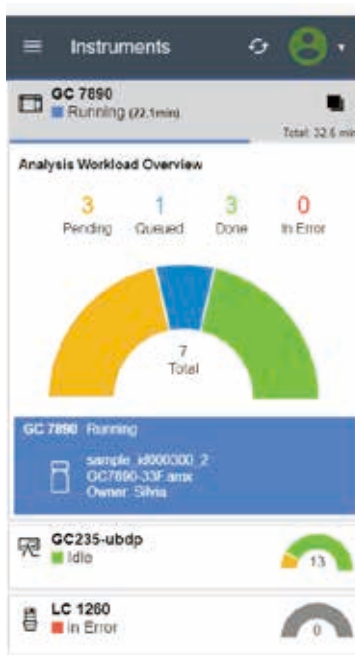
Instruments

GC 7890
Running (22.1min)
Total: 32.6 min

Analysis Workload Overview

3
Pending

1
Queued

3
Done

0
In Error

7
Total

GC 7890 Running
sample_id000300_2
GC7890-33F.amx
Owner: Silvia

GC235-ubdp
Idle
13

LC 1260
In Error
0